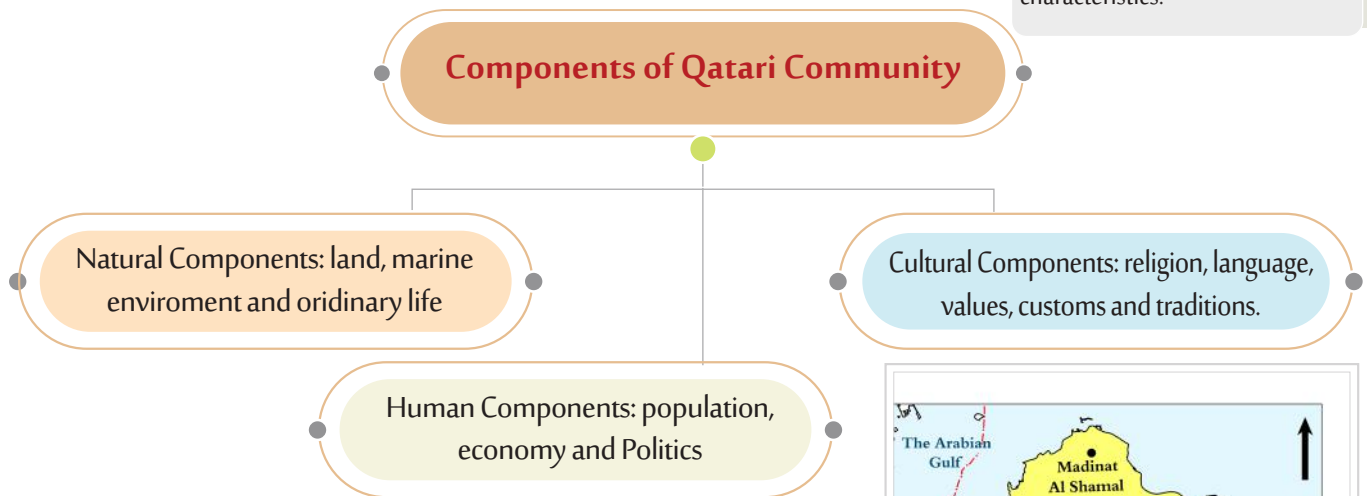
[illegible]

Components of Qatari Community

Natural Components: land, marine enviroment and oridinary life

Cultural Components: religion, language, values, customs and traditions.

Human Components: population, economy and Politics

The Arabian Gulf

Madinat Al Shamal